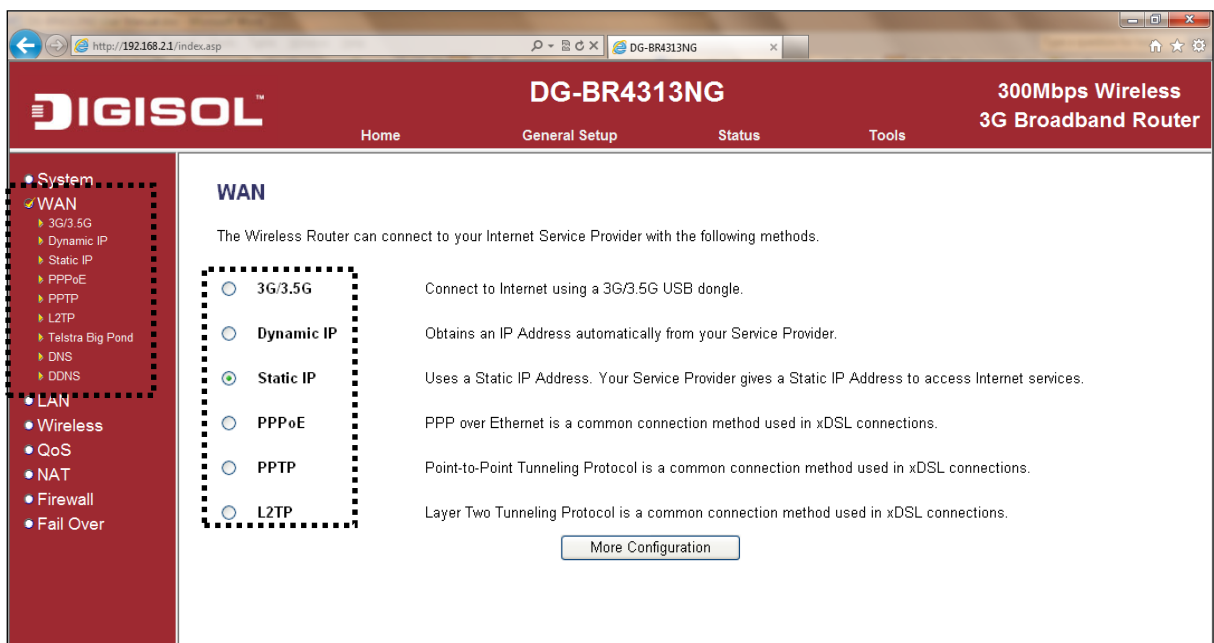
http://192.168.2.1/index.asp

DG-BR4313NG

DIGISOL™

DG-BR4313NG

Home General Setup Status Tools

300Mbps Wireless 3G Broadband Router

System
WAN
3G/3.5G
Dynamic IP
Static IP
PPPoE
PPTP
L2TP
Telstra Big Pond
DNS
DDNS
LAN
Wireless
QoS
NAT
Firewall
Fail Over

WAN

The Wireless Router can connect to your Internet Service Provider with the following methods.

| | |
|---|---|
| 3G/3.5G | Connect to Internet using a 3G/3.5G USB dongle. |
| Dynamic IP | Obtains an IP Address automatically from your Service Provider. |
| Static IP | Uses a Static IP Address. Your Service Provider gives a Static IP Address to access Internet services. |
| PPPoE | PPP over Ethernet is a common connection method used in xDSL connections. |
| PPTP | Point-to-Point Tunneling Protocol is a common connection method used in xDSL connections. |
| L2TP | Layer Two Tunneling Protocol is a common connection method used in xDSL connections. |

More Configuration